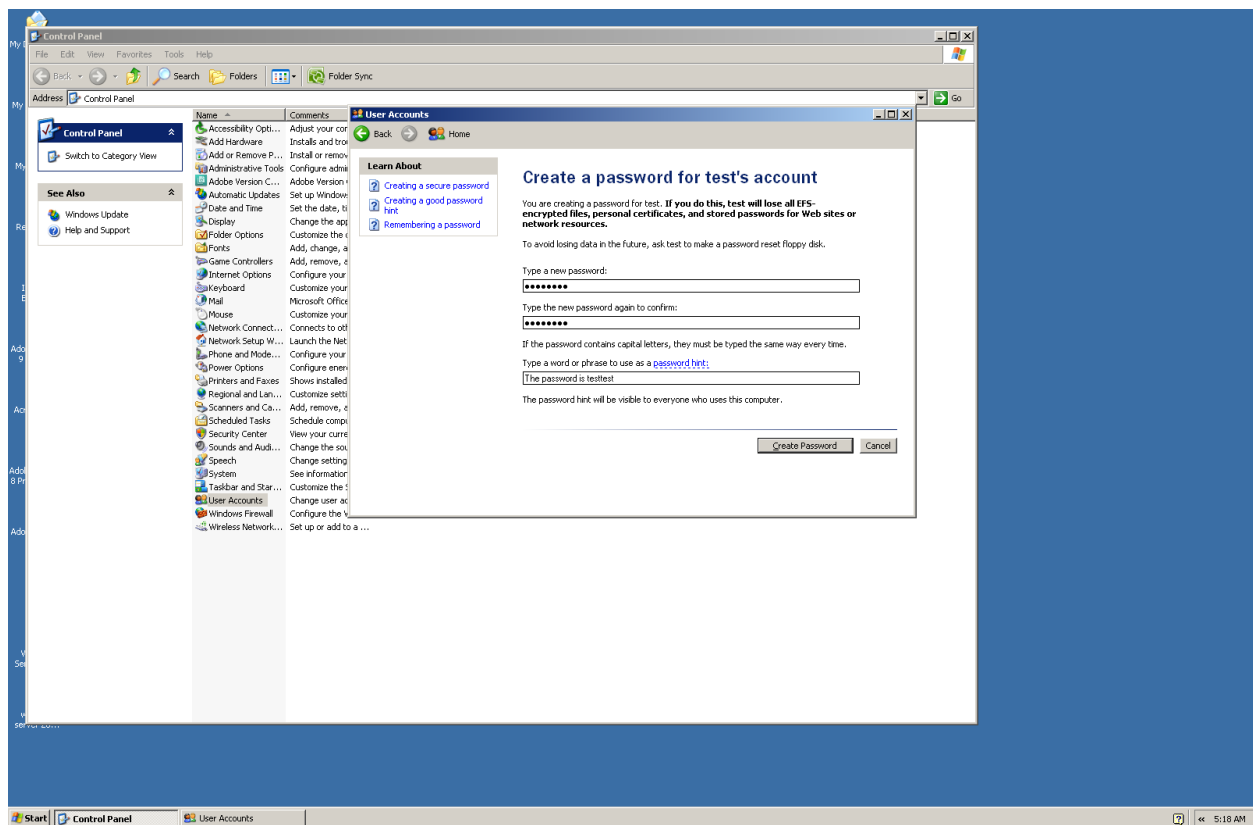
Control Panel

File Edit View Favorites Tools Help

Back Search Folders Folder Sync

Address Control Panel Go

Control Panel

Switch to Category View

See Also

Windows Update

Help and Support

| Name | Comments |
|---|---|
| Accessibility Opti... | Adjust your cor |
| Add Hardware | Installs and tro |
| Add or Remove P... | Install or remov |
| Administrative Tools | Configure admi |
| Adobe Version C... | Adobe Version |
| Automatic Updates | Set up Window |
| Date and Time | Set the date, ti |
| Display | Change the app |
| Folder Options | Customize the |
| Fonts | Add, change, a |
| Game Controllers | Add, remove, a |
| Internet Options | Configure your |
| Keyboard | Customize your |
| Mail | Microsoft Office |
| Mouse | Customize your |
| Network Connect... | Connects to oth |
| Network Setup W... | Launch the Net |
| Phone and Mode... | Configure your |
| Power Options | Configure ener |
| Printers and Faxes | Shows installed |
| Regional and Lan... | Customize setti |
| Scanners and Ca... | Add, remove, a |
| Scheduled Tasks | Schedule compu |
| Security Center | View your curre |
| Sounds and Audi... | Change the sou |
| Speech | Change setting |
| System | See information |
| Taskbar and Star... | Customize the S |
| User Accounts | Change user ac |
| Windows Firewall | Configure the W |
| Wireless Network... | Set up or add to a ... |

User Accounts

Back Home

Learn About

Creating a secure password

Creating a good password hint

Remembering a password

Create a password for test's account

You are creating a password for test. If you do this, test will lose all EFS-encrypted files, personal certificates, and stored passwords for Web sites or network resources.

To avoid losing data in the future, ask test to make a password reset floppy disk.

Type a new password:

••••••••

Type the new password again to confirm:

••••••••

If the password contains capital letters, they must be typed the same way every time.

Type a word or phrase to use as a password hint:

The password is testtest

The password hint will be visible to everyone who uses this computer.

Create Password Cancel

Start Control Panel User Accounts 5:18 AM